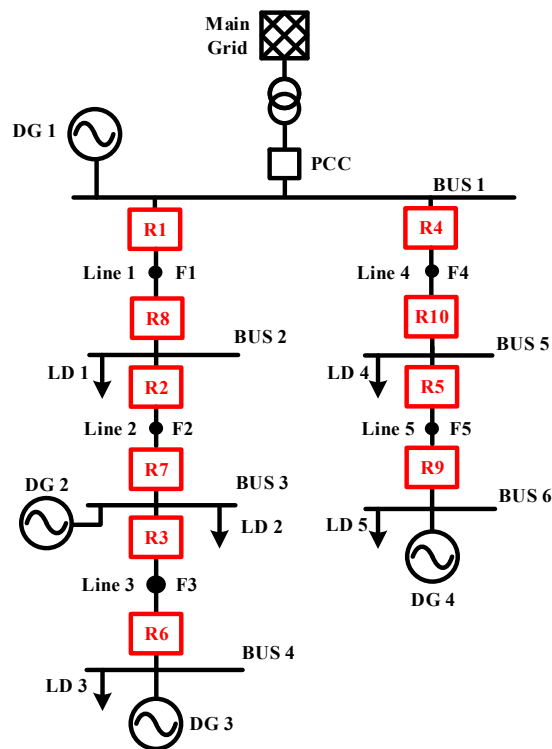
Main Grid

DG 1

PCC

BUS 1

R1

R4

Line 1 F1

Line 4 F4

R8

R10

BUS 2

BUS 5

LD 1

LD 4

R2

R5

Line 2 F2

Line 5 F5

R7

R9

DG 2

BUS 3

BUS 6

LD 2

LD 5

R3

DG 4

Line 3 F3

R6

BUS 4

LD 3

DG 3